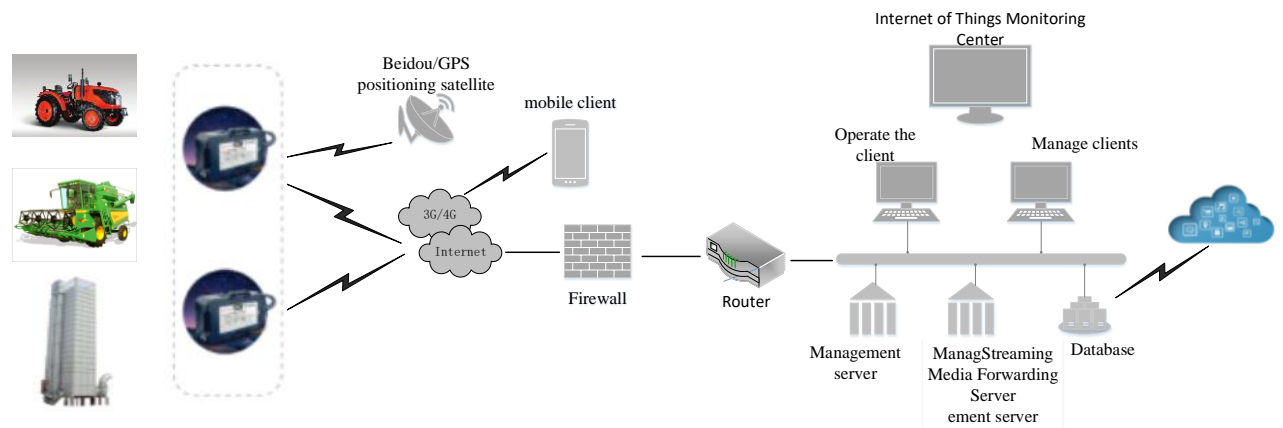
Internet of Things Monitoring Center

Beidou/GPS positioning satellite

mobile client

Operate the client

Manage clients

3G/4G

Internet

Firewall

Router

Management server

ManagStreaming Media Forwarding Server ement server

Database